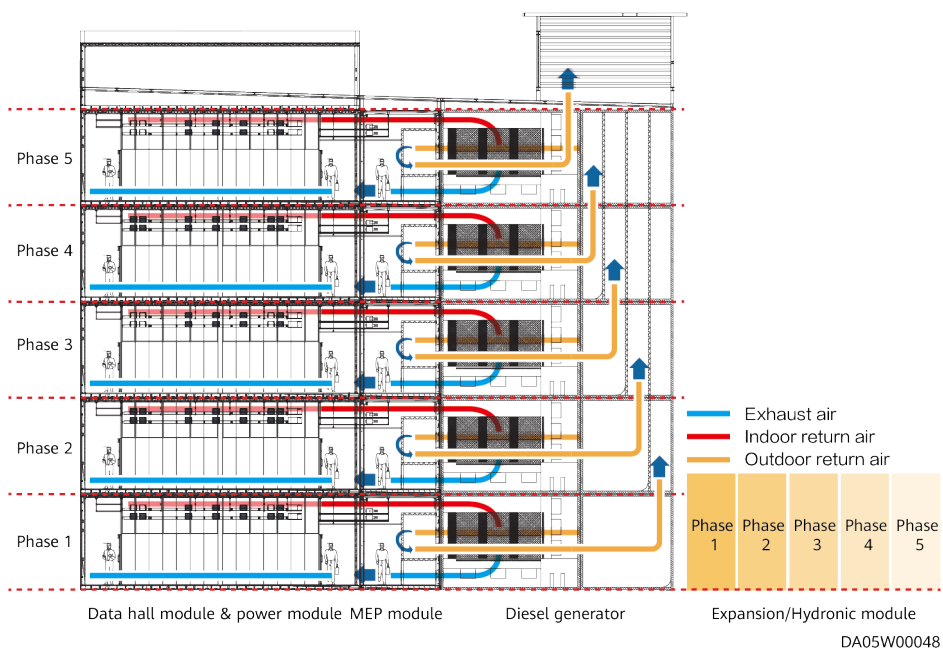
Phase 5

Phase 4

Phase 3

Phase 2

Phase 1

Exhaust air

Indoor return air

Outdoor return air

| Phase 1 | Phase 2 | Phase 3 | Phase 4 | Phase 5 |
|---|---|---|---|---|

Data hall module & power module

MEP module

Diesel generator

Expansion/Hydronic module

DA05W00048